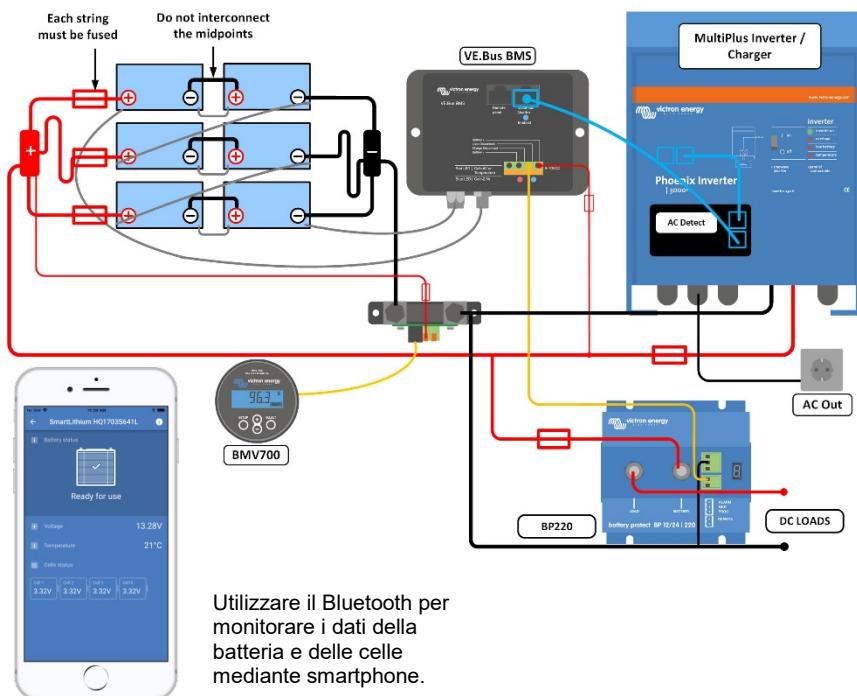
Each string must be fused

Do not interconnect the midpoints

VE.Bus BMS

MultiPlus Inverter / Charger

victron energy

Phoenix Inverter

AC Detect

BMV700

963

AC Out

BP220

DC LOADS

SmartLithium HQ17035641L

Battery status

Ready for use

Voltage 13.28V

Temperature 21°C

Cells status

3.32V 3.32V 3.32V 3.32V

Utilizzare il Bluetooth per monitorare i dati della batteria e delle celle mediante smartphone.